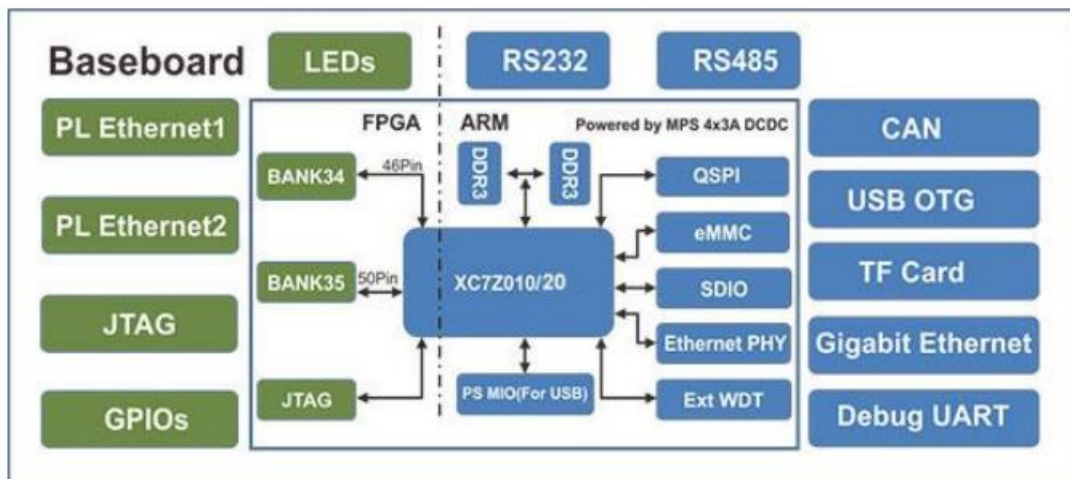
Baseboard
LEDs
RS232
RS485
PL Ethernet1
PL Ethernet2
JTAG
GPIOs
FPGA
ARM
Powered by MPS 4x3A DCDC
BANK34
46Pin
DDR3
DDR3
QSPI
eMMC
BANK35
50Pin
XC7Z010/20
SDIO
Ethernet PHY
JTAG
PS MIO(For USB)
Ext WDT
CAN
USB OTG
TF Card
Gigabit Ethernet
Debug UART